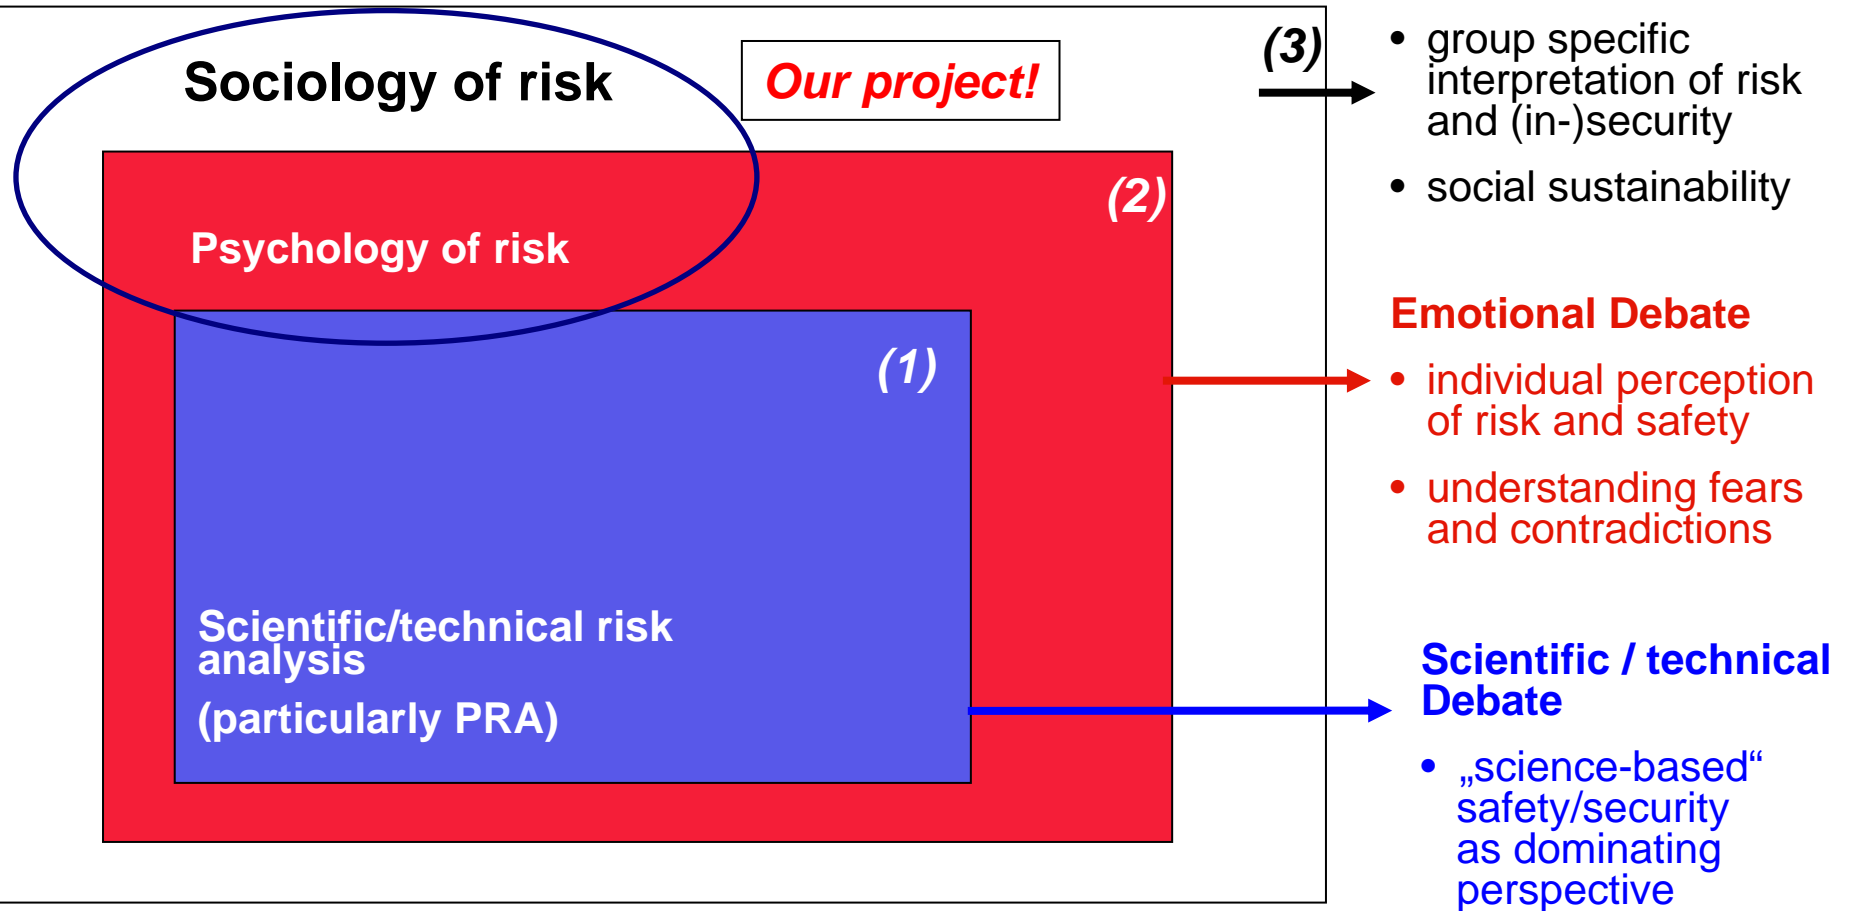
Sociology of risk

Our project!

(3)

(2)

Psychology of risk

(1)

Scientific/technical risk analysis

(particularly PRA)

• group specific interpretation of risk and (in-)security

• social sustainability

Emotional Debate

• individual perception of risk and safety

• understanding fears and contradictions

Scientific / technical Debate

• „science-based“ safety/security as dominating perspective